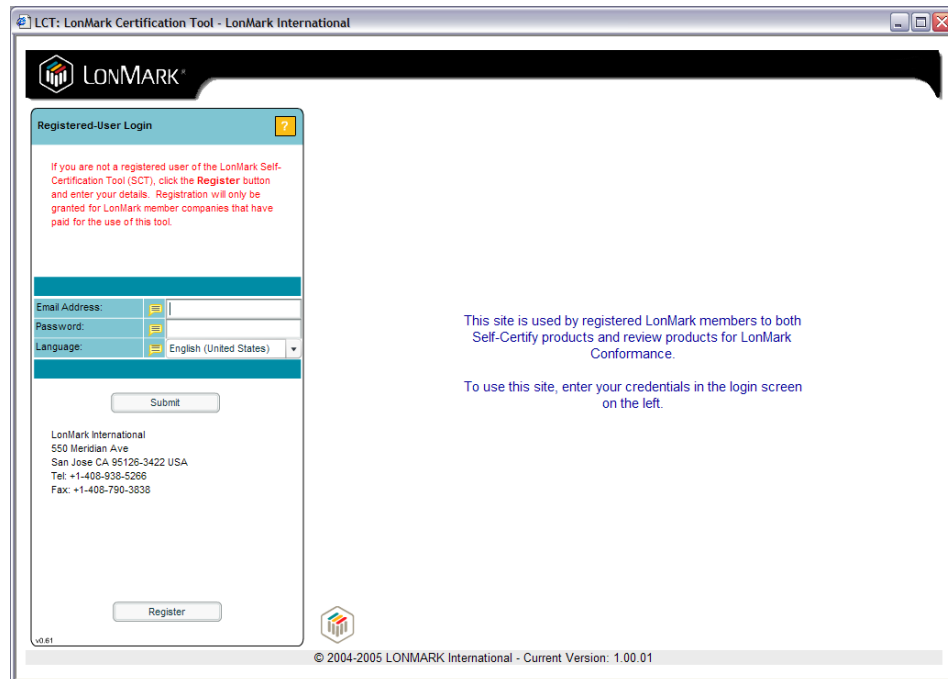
LCT: LonMark Certification Tool - LonMark International

LonMark®

Registered-User Login

?

If you are not a registered user of the LonMark Self-Certification Tool (SCT), click the **Register** button and enter your details. Registration will only be granted for LonMark member companies that have paid for the use of this tool.

Email Address:
Password:
Language: English (United States)

Submit

LonMark International
550 Meridian Ave
San Jose CA 95126-3422 USA
Tel: +1-408-938-5266
Fax: +1-408-790-3838

Register

v0.61

This site is used by registered LonMark members to both Self-Certify products and review products for LonMark Conformance.

To use this site, enter your credentials in the login screen on the left.

© 2004-2005 LONMARK International - Current Version: 1.00.01